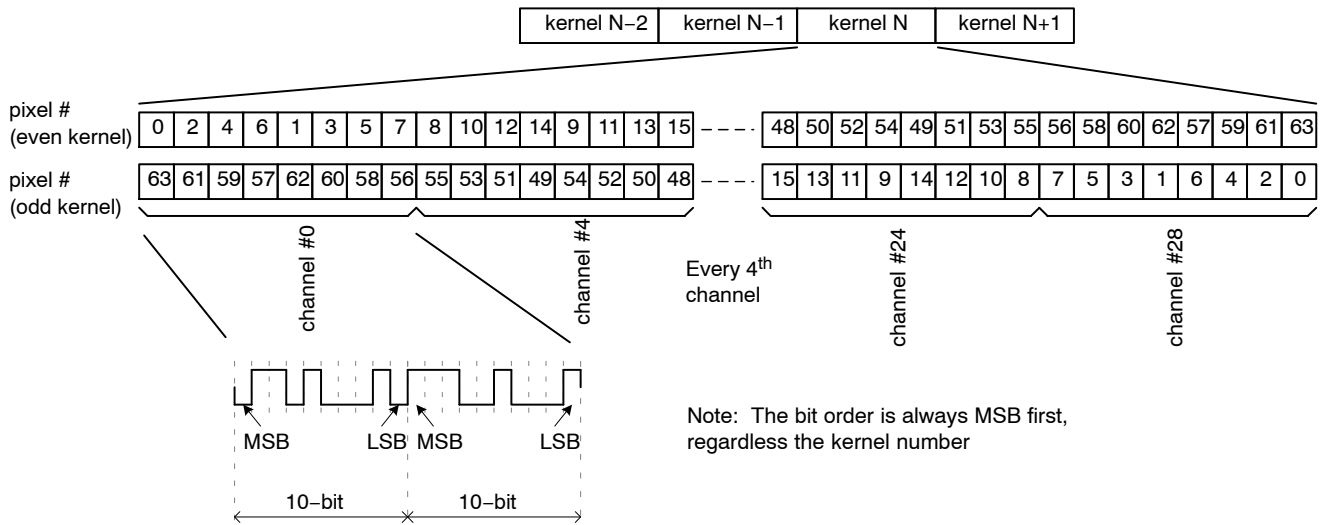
| kernel N−2 | kernel N−1 | kernel N | kernel N+1 |
|---|---|---|---|

pixel # (even kernel)

| 0 | 2 | 4 | 6 | 1 | 3 | 5 | 7 | 8 | 10 | 12 | 14 | 9 | 11 | 13 | 15 | – – – | 48 | 50 | 52 | 54 | 49 | 51 | 53 | 55 | 56 | 58 | 60 | 62 | 57 | 59 | 61 | 63 |
|---|---|---|---|---|---|---|---|---|---|---|---|---|---|---|---|---|---|---|---|---|---|---|---|---|---|---|---|---|---|---|---|---|

pixel # (odd kernel)

| 63 | 61 | 59 | 57 | 62 | 60 | 58 | 56 | 55 | 53 | 51 | 49 | 54 | 52 | 50 | 48 | – – – | 15 | 13 | 11 | 9 | 14 | 12 | 10 | 8 | 7 | 5 | 3 | 1 | 6 | 4 | 2 | 0 |
|---|---|---|---|---|---|---|---|---|---|---|---|---|---|---|---|---|---|---|---|---|---|---|---|---|---|---|---|---|---|---|---|---|

channel #0

channel #4

Every 4$^{th}$ channel

channel #24

channel #28

MSB LSB MSB LSB

10−bit 10−bit

Note: The bit order is always MSB first, regardless the kernel number